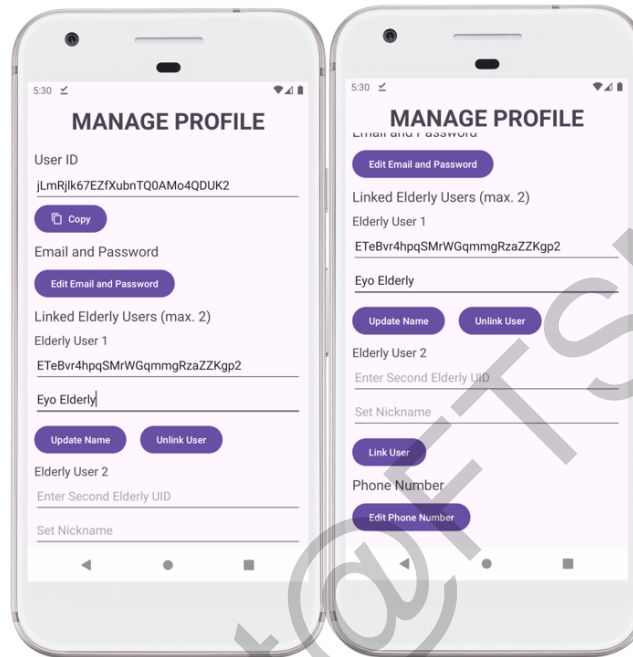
5:30

MANAGE PROFILE

User ID

jLmRjlk67EZfXubnTQ0AMo4QDUK2

Copy

Email and Password

Edit Email and Password

Linked Elderly Users (max. 2)

Elderly User 1

ETeBvr4hpqSMrWGqmmgRzaZZKgp2

Eyo Elderly

Update Name

Unlink User

Elderly User 2

Enter Second Elderly UID

Set Nickname

5:30

MANAGE PROFILE

Email and Password

Edit Email and Password

Linked Elderly Users (max. 2)

Elderly User 1

ETeBvr4hpqSMrWGqmmgRzaZZKgp2

Eyo Elderly

Update Name

Unlink User

Elderly User 2

Enter Second Elderly UID

Set Nickname

Link User

Phone Number

Edit Phone Number